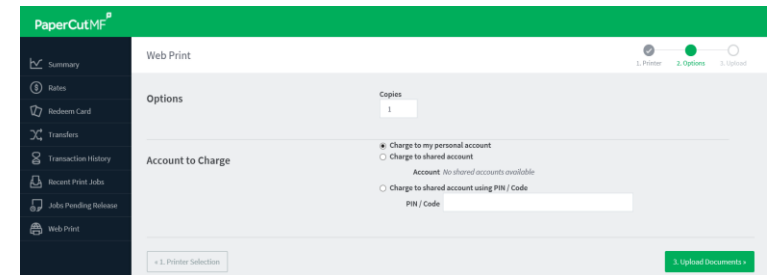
PaperCutMF

Summary
Rates
Redeem Card
Transfers
Transaction History
Recent Print Jobs
Jobs Pending Release
Web Print

Web Print

1. Printer 2. Options 3. Upload

Options

Copies
1

Account to Charge

Charge to my personal account
Charge to shared account
Account No shared accounts available
Charge to shared account using PIN / Code
PIN / Code

« 1. Printer Selection

3. Upload Documents »